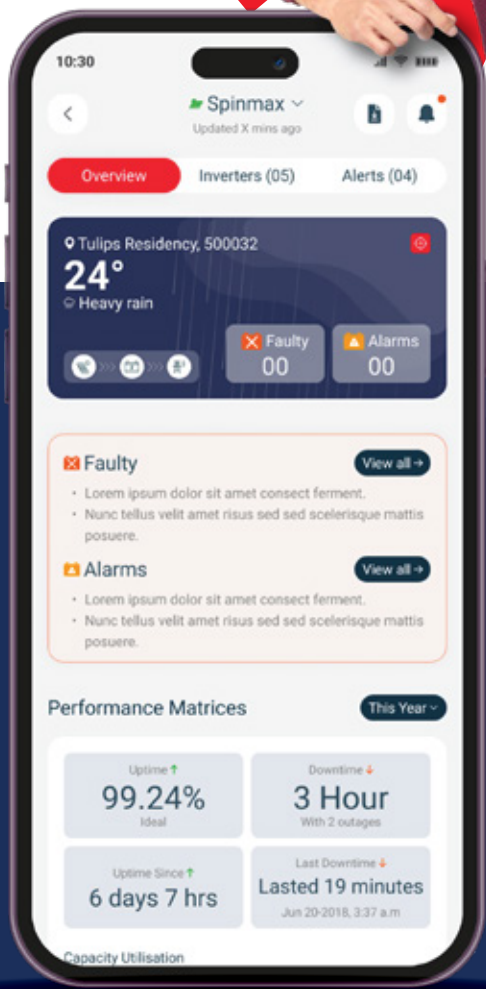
10:30

Spinmax
Updated X mins ago

Overview
Inverters (05)
Alerts (04)

Tulips Residency, 500032
24°
Heavy rain

Faulty
00

Alarms
00

Faulty
View all →
• Lorem ipsum dolor sit amet consect ferment.
• Nunc tellus velit amet risus sed sed scelerisque mattis posuere.

Alarms
View all →
• Lorem ipsum dolor sit amet consect ferment.
• Nunc tellus velit amet risus sed sed scelerisque mattis posuere.

Performance Matrices
This Year

Uptime ↑
99.24%
Ideal

Downtime ↓
3 Hour
With 2 outages

Uptime Since ↑
6 days 7 hrs

Last Downtime ↓
Lasted 19 minutes
Jun 20-2018, 3:37 a.m

Capacity Utilisation